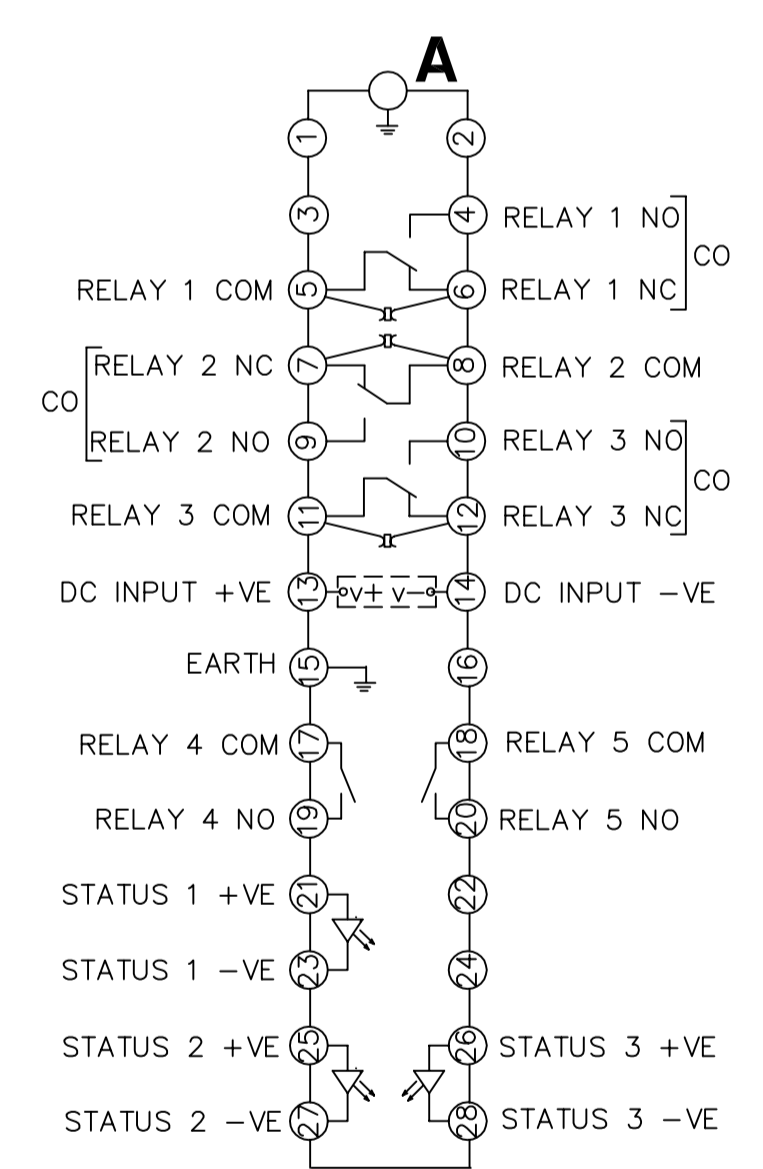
A

1
2
3
4 RELAY 1 NO
CO
RELAY 1 COM 5
6 RELAY 1 NC
RELAY 2 NC 7
8 RELAY 2 COM
CO
RELAY 2 NO 9
10 RELAY 3 NO
CO
RELAY 3 COM 11
12 RELAY 3 NC
DC INPUT +VE 13
V+ V−
14 DC INPUT −VE
EARTH 15
16
RELAY 4 COM 17
18 RELAY 5 COM
RELAY 4 NO 19
20 RELAY 5 NO
STATUS 1 +VE 21
22
STATUS 1 −VE 23
24
STATUS 2 +VE 25
26 STATUS 3 +VE
STATUS 2 −VE 27
28 STATUS 3 −VE